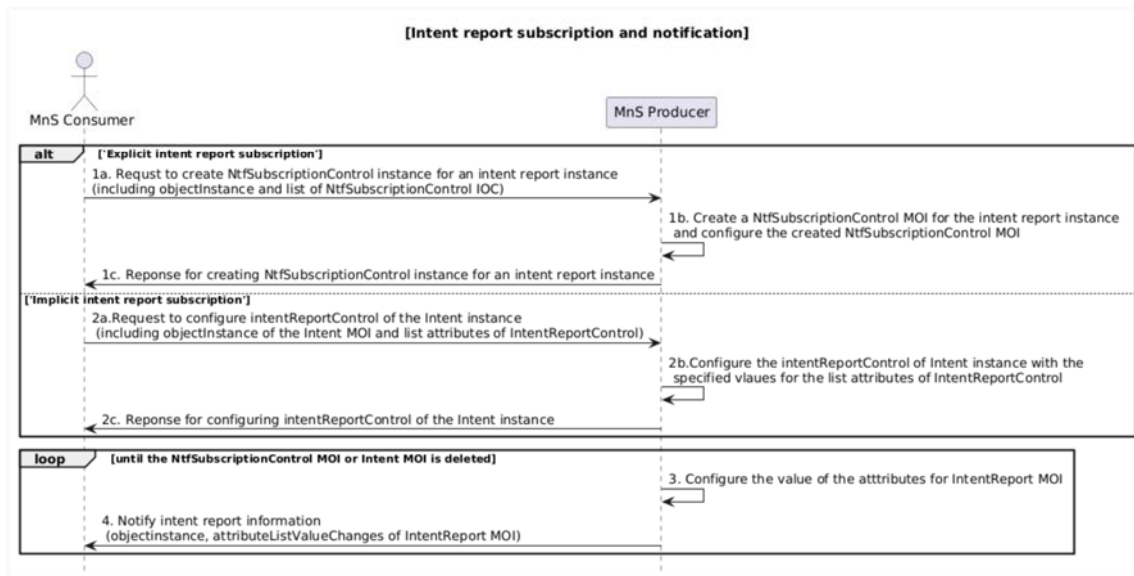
[Intent report subscription and notification]

MnS Consumer

MnS Producer

alt ['Explicit intent report subscription']

1a. Requst to create NtfSubscriptionControl instance for an intent report instance (including objectInstance and list of NtfSubscriptionControl IOC)

1b. Create a NtfSubscriptionControl MOI for the intent report instance and configure the created NtfSubscriptionControl MOI

1c. Reponse for creating NtfSubscriptionControl instance for an intent report instance

['Implicit intent report subscription']

2a.Request to configure intentReportControl of the Intent instance (including objectInstance of the Intent MOI and list attributes of IntentReportControl)

2b.Configure the intentReportControl of Intent instance with the specified vlaues for the list attributes of IntentReportControl

2c. Reponse for configuring intentReportControl of the Intent instance

loop [until the NtfSubscriptionControl MOI or Intent MOI is deleted]

3. Configure the value of the atttributes for IntentReport MOI

4. Notify intent report information (objectinstance, attributeListValueChanges of IntentReport MOI)